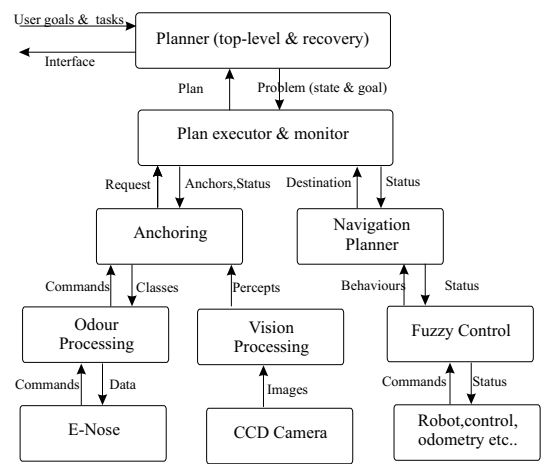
User goals & tasks

Interface

Planner (top-level & recovery)

Plan

Problem (state & goal)

Plan executor & monitor

Request

Anchors,Status

Destination

Status

Anchoring

Navigation Planner

Commands

Classes

Percepts

Behaviours

Status

Odour Processing

Vision Processing

Fuzzy Control

Commands

Data

Images

Commands

Status

E-Nose

CCD Camera

Robot,control, odometry etc..